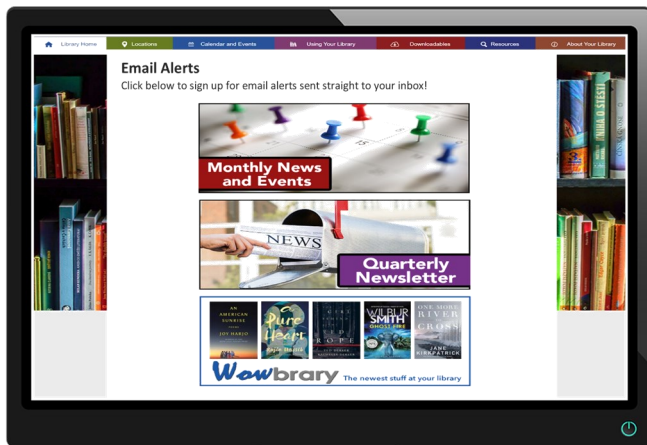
Library Home | Locations | Calendar and Events | Using Your Library | Downloadables | Resources | About Your Library

Email Alerts

Click below to sign up for email alerts sent straight to your inbox!

Monthly News and Events

NEWS

Quarterly Newsletter

AN AMERICAN SUNRISE JOY HARJO

Pure Heart

ROPE

WILBUR SMITH GHOST FIRE

ONE MORE RIVER TO CROSS JANE KIRKPATRICK

Wowbrary The newest stuff at your library